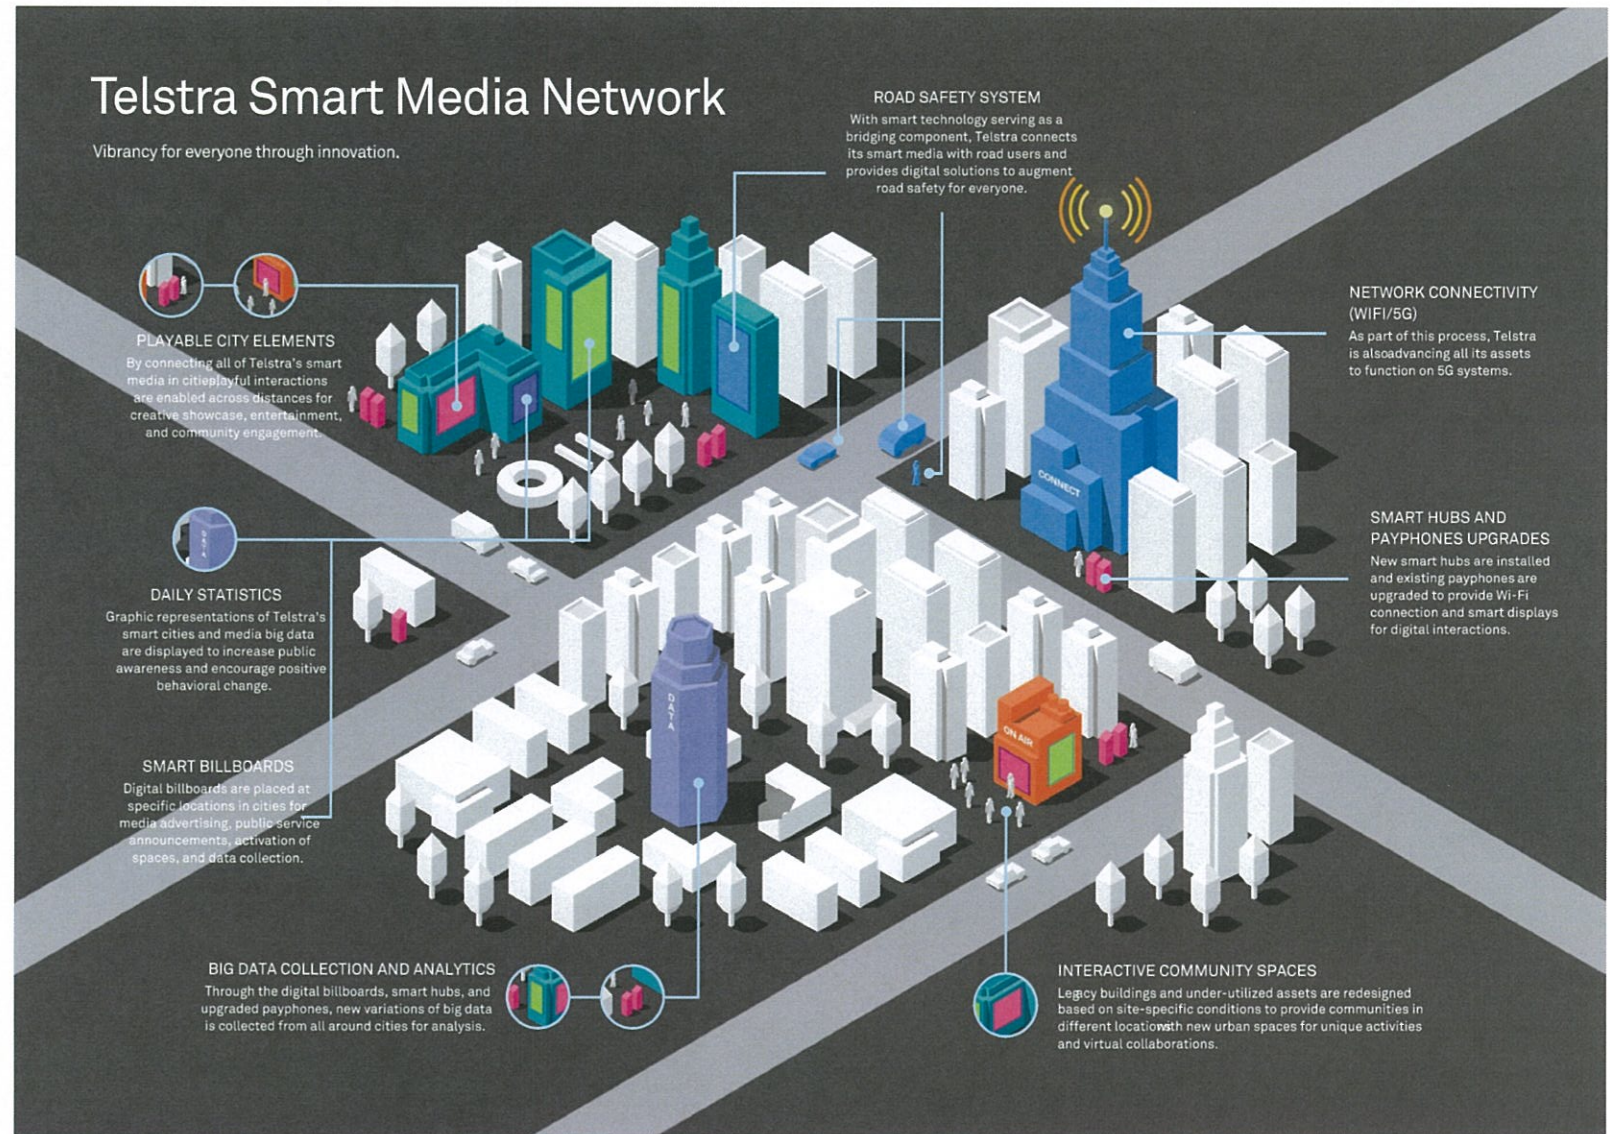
Telstra Smart Media Network

Vibrancy for everyone through innovation.

ROAD SAFETY SYSTEM

With smart technology serving as a bridging component, Telstra connects its smart media with road users and provides digital solutions to augment road safety for everyone.

PLAYABLE CITY ELEMENTS

By connecting all of Telstra's smart media in citieplayful interactions are enabled across distances for creative showcase, entertainment, and community engagement.

NETWORK CONNECTIVITY (WIFI/5G)

As part of this process, Telstra is alsoadvancing all its assets to function on 5G systems.

SMART HUBS AND PAYPHONES UPGRADES

New smart hubs are installed and existing payphones are upgraded to provide Wi-Fi connection and smart displays for digital interactions.

DAILY STATISTICS

Graphic representations of Telstra's smart cities and media big data are displayed to increase public awareness and encourage positive behavioral change.

SMART BILLBOARDS

Digital billboards are placed at specific locations in cities for media advertising, public service announcements, activation of spaces, and data collection.

DATA

CONNECT

ON AIR

BIG DATA COLLECTION AND ANALYTICS

Through the digital billboards, smart hubs, and upgraded payphones, new variations of big data is collected from all around cities for analysis.

INTERACTIVE COMMUNITY SPACES

Legacy buildings and under-utilized assets are redesigned based on site-specific conditions to provide communities in different locationwith new urban spaces for unique activities and virtual collaborations.